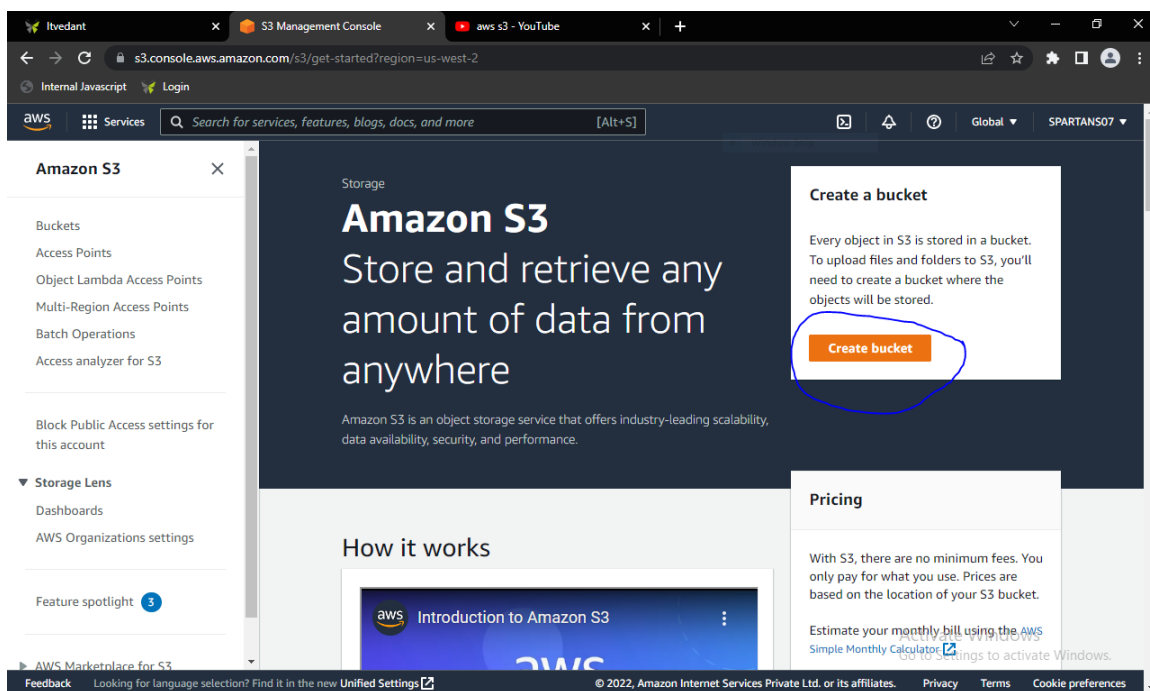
Itvedant
S3 Management Console
aws s3 - YouTube
s3.console.aws.amazon.com/s3/get-started?region=us-west-2
Internal Javascript Login
aws Services Search for services, features, blogs, docs, and more [Alt+S]
Global ▼ SPARTANS07 ▼

Amazon S3
Buckets
Access Points
Object Lambda Access Points
Multi-Region Access Points
Batch Operations
Access analyzer for S3
Block Public Access settings for this account
▼ Storage Lens
Dashboards
AWS Organizations settings
Feature spotlight 3
AWS Marketplace for S3

Storage
Amazon S3
Store and retrieve any amount of data from anywhere
Amazon S3 is an object storage service that offers industry-leading scalability, data availability, security, and performance.

Create a bucket
Every object in S3 is stored in a bucket. To upload files and folders to S3, you'll need to create a bucket where the objects will be stored.
Create bucket

How it works
aws Introduction to Amazon S3

Pricing
With S3, there are no minimum fees. You only pay for what you use. Prices are based on the location of your S3 bucket.
Estimate your monthly bill using the AWS Simple Monthly Calculator
Activate Windows
Go to Settings to activate Windows.

Feedback Looking for language selection? Find it in the new Unified Settings © 2022, Amazon Internet Services Private Ltd. or its affiliates. Privacy Terms Cookie preferences